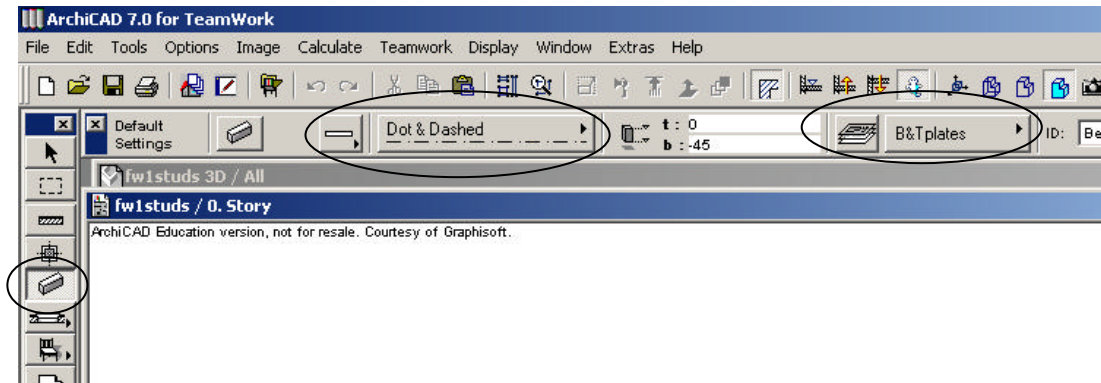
ArchiCAD 7.0 for TeamWork

File Edit Tools Options Image Calculate Teamwork Display Window Extras Help

Default Settings

Dot & Dashed

t : 0
b : -45

B&Tplates

ID: Be

fw1studs 3D / All

fw1studs / 0. Story

ArchiCAD Education version, not for resale. Courtesy of Graphisoft.